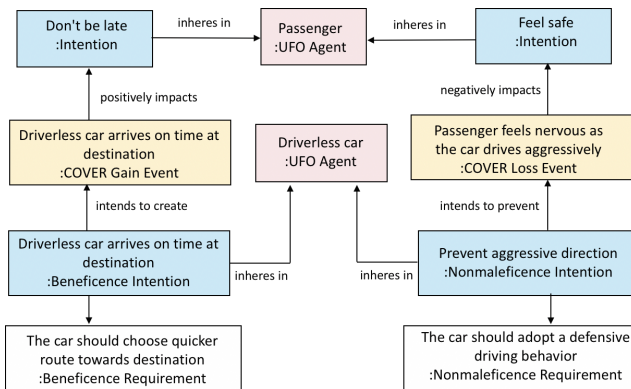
Don't be late
:Intention

inheres in

Passenger
:UFO Agent

inheres in

Feel safe
:Intention

positively impacts

negatively impacts

Driverless car arrives on time at destination
:COVER Gain Event

Driverless car
:UFO Agent

Passenger feels nervous as the car drives aggressively
:COVER Loss Event

intends to create

intends to prevent

Driverless car arrives on time at destination
:Beneficence Intention

inheres in

inheres in

Prevent aggressive direction
:Nonmaleficence Intention

The car should choose quicker route towards destination
:Beneficence Requirement

The car should adopt a defensive driving behavior
:Nonmaleficence Requirement